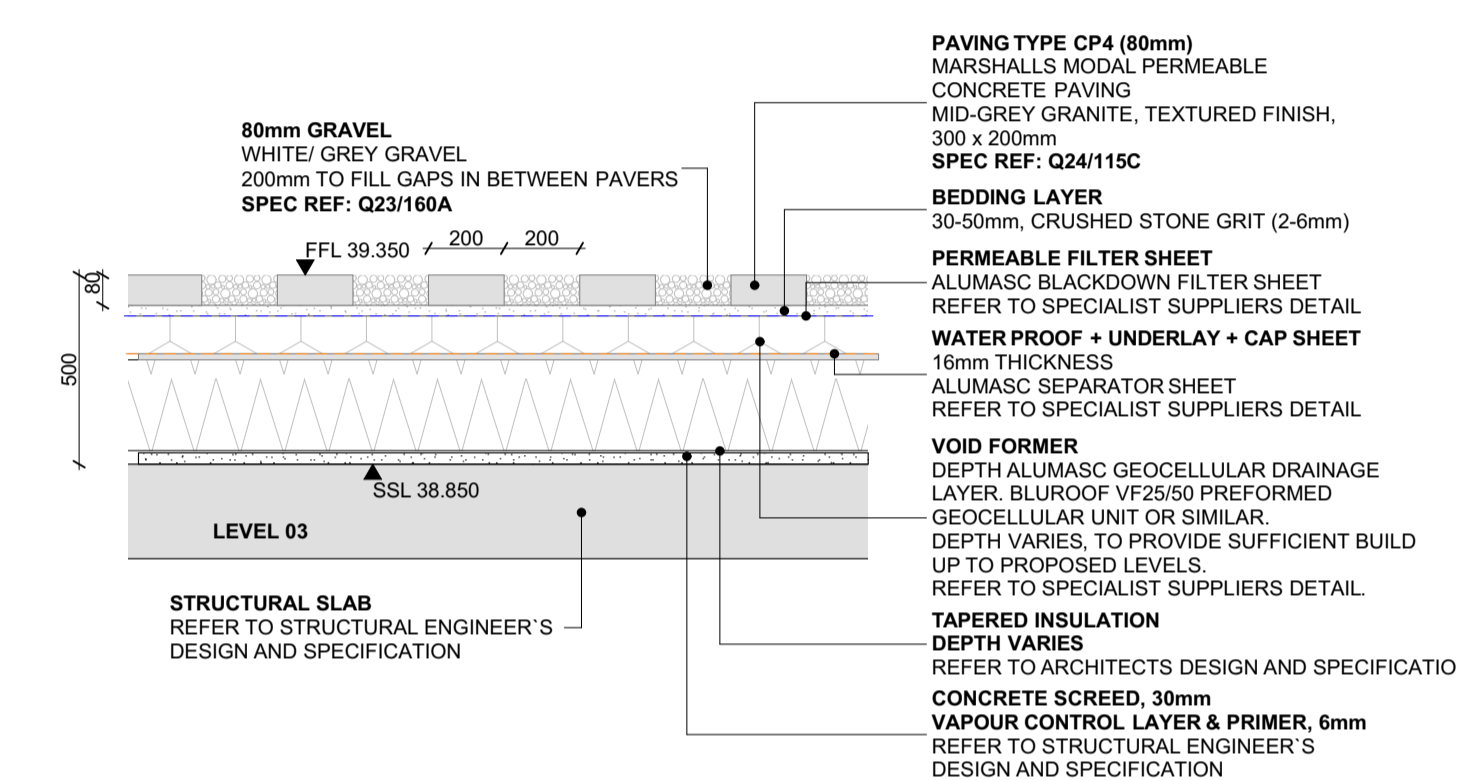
PAVING TYPE CP4 (80mm)
MARSHALLS MODAL PERMEABLE CONCRETE PAVING
MID-GREY GRANITE, TEXTURED FINISH, 300 x 200mm
SPEC REF: Q24/115C

80mm GRAVEL
WHITE/ GREY GRAVEL
200mm TO FILL GAPS IN BETWEEN PAVERS
SPEC REF: Q23/160A

BEDDING LAYER
30-50mm, CRUSHED STONE GRIT (2-6mm)

FFL 39.350
200
200
80
500

PERMEABLE FILTER SHEET
ALUMASC BLACKDOWN FILTER SHEET
REFER TO SPECIALIST SUPPLIERS DETAIL

WATER PROOF + UNDERLAY + CAP SHEET
16mm THICKNESS
ALUMASC SEPARATOR SHEET
REFER TO SPECIALIST SUPPLIERS DETAIL

VOID FORMER
DEPTH ALUMASC GEOCELLULAR DRAINAGE LAYER. BLUROOF VF25/50 PREFORMED GEOCELLULAR UNIT OR SIMILAR.
DEPTH VARIES, TO PROVIDE SUFFICIENT BUILD UP TO PROPOSED LEVELS.
REFER TO SPECIALIST SUPPLIERS DETAIL.

SSL 38.850
LEVEL 03

STRUCTURAL SLAB
REFER TO STRUCTURAL ENGINEER`S DESIGN AND SPECIFICATION

TAPERED INSULATION
DEPTH VARIES
REFER TO ARCHITECTS DESIGN AND SPECIFICATIO

CONCRETE SCREED, 30mm
VAPOUR CONTROL LAYER & PRIMER, 6mm
REFER TO STRUCTURAL ENGINEER`S DESIGN AND SPECIFICATION